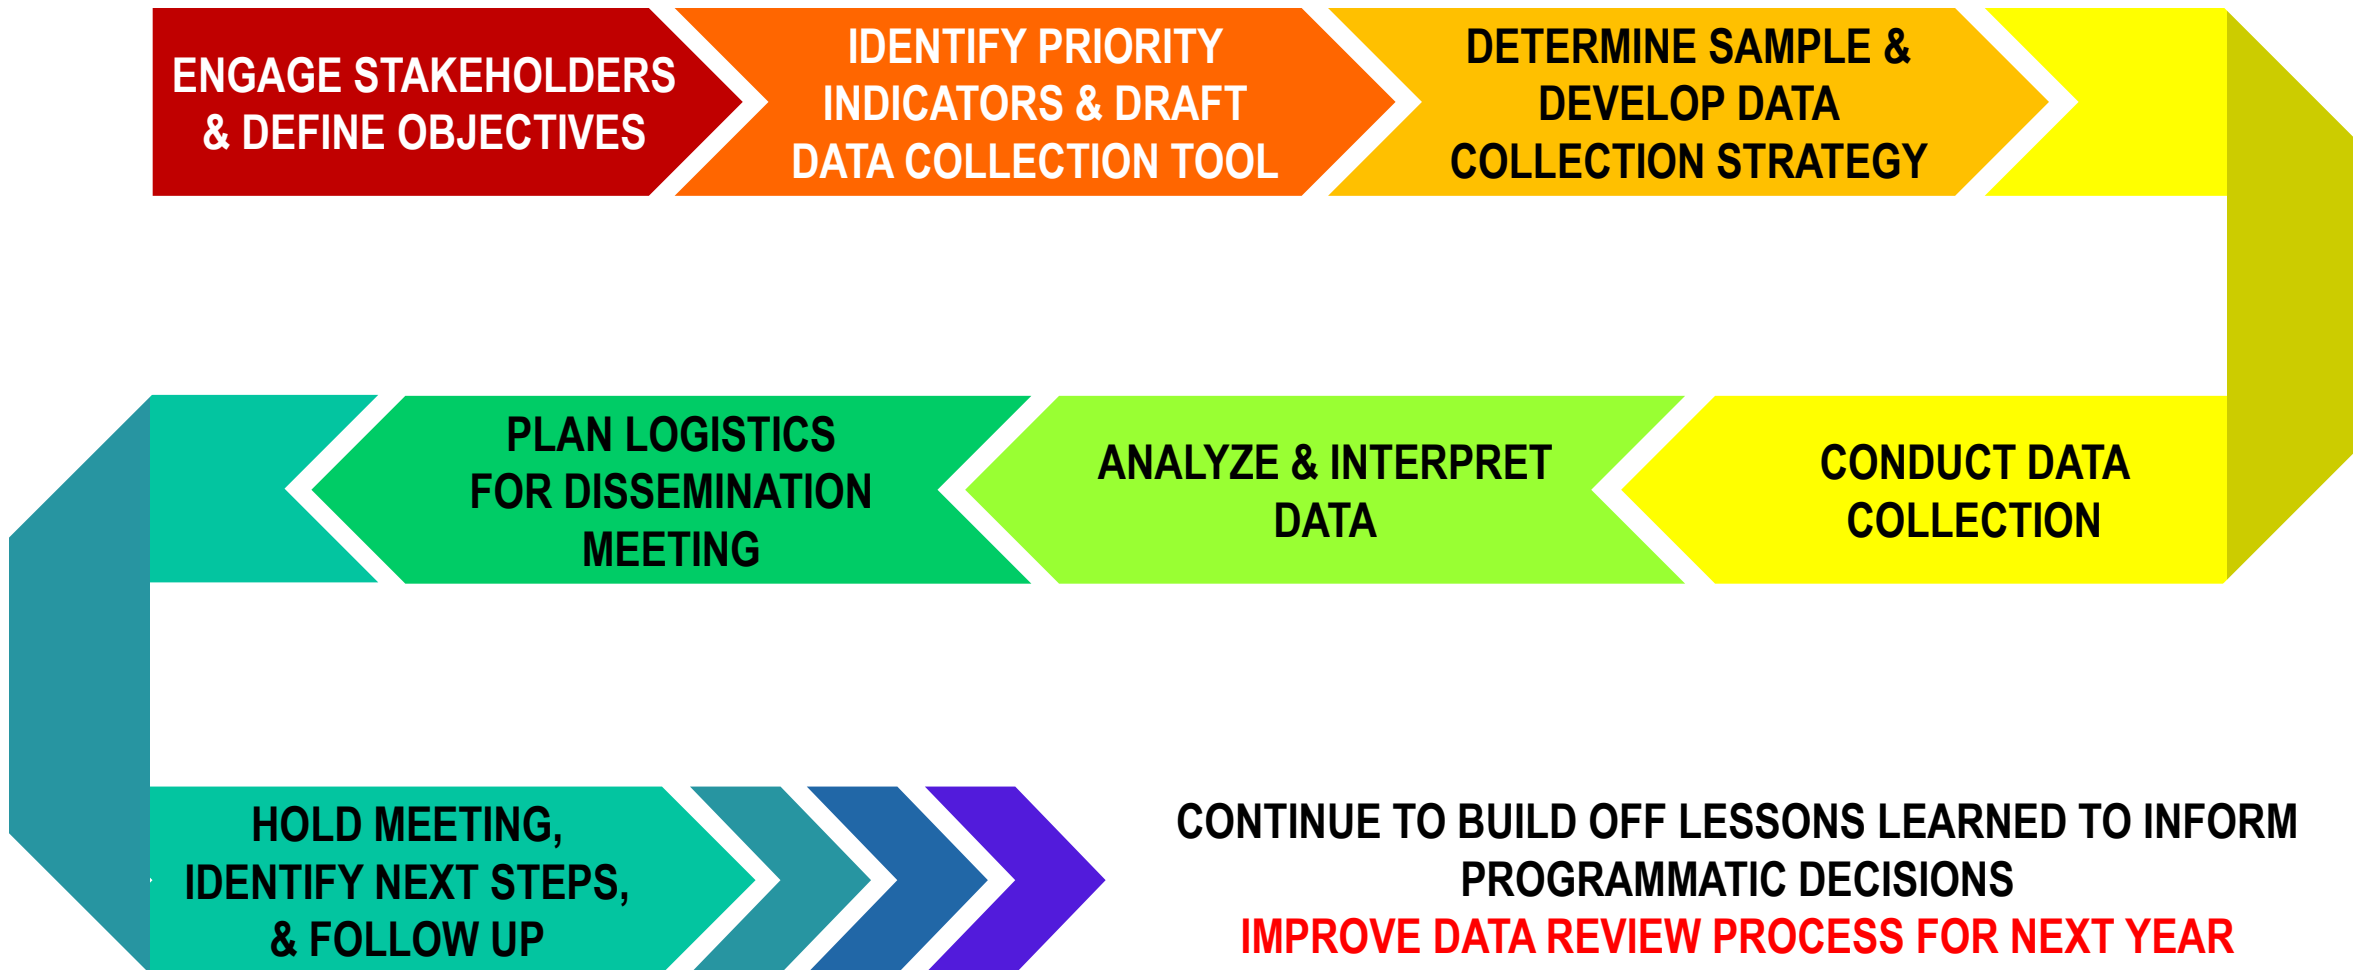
ENGAGE STAKEHOLDERS & DEFINE OBJECTIVES

IDENTIFY PRIORITY INDICATORS & DRAFT DATA COLLECTION TOOL

DETERMINE SAMPLE & DEVELOP DATA COLLECTION STRATEGY

CONDUCT DATA COLLECTION

ANALYZE & INTERPRET DATA

PLAN LOGISTICS FOR DISSEMINATION MEETING

HOLD MEETING, IDENTIFY NEXT STEPS, & FOLLOW UP

CONTINUE TO BUILD OFF LESSONS LEARNED TO INFORM PROGRAMMATIC DECISIONS
IMPROVE DATA REVIEW PROCESS FOR NEXT YEAR